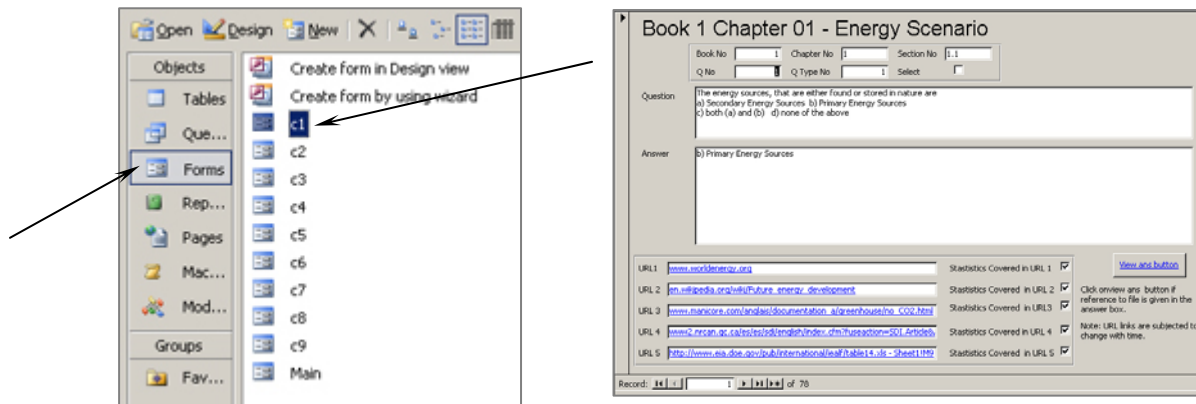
Open Design New

Objects
Tables
Que...
Forms
Rep...
Pages
Mac...
Mod...
Groups
Fav...

Create form in Design view
Create form by using wizard
c1
c2
c3
c4
c5
c6
c7
c8
c9
Main

Book 1 Chapter 01 - Energy Scenario

Book No 1 Chapter No 1 Section No 1.1
Q No 1 Q Type No 1 Select

Question
The energy sources, that are either found or stored in nature are
a) Secondary Energy Sources b) Primary Energy Sources
c) both (a) and (b) d) none of the above

Answer
b) Primary Energy Sources

URL1 www.worldenergy.org Stastistics Covered in URL 1
URL 2 en.wikipedia.org/wiki/Future_energy_development Stastistics Covered in URL 2
URL 3 www.manicore.com/anglais/documentation_a/greenhouse/no_CO2.html Stastistics Covered in URL3
URL 4 www2.nrcan.gc.ca/es/es/sdi/english/index.cfm?fuseaction=SDI.Article&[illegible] Stastistics Covered in URL 4
URL 5 http://www.eia.doe.gov/pub/international/iealf/table14.xls - Sheet1!M9 Stastistics Covered in URL 5

View ans button

Click onview ans button if reference to file is given in the answer box.

Note: URL links are subjected to change with time.

Record: 1 of 78